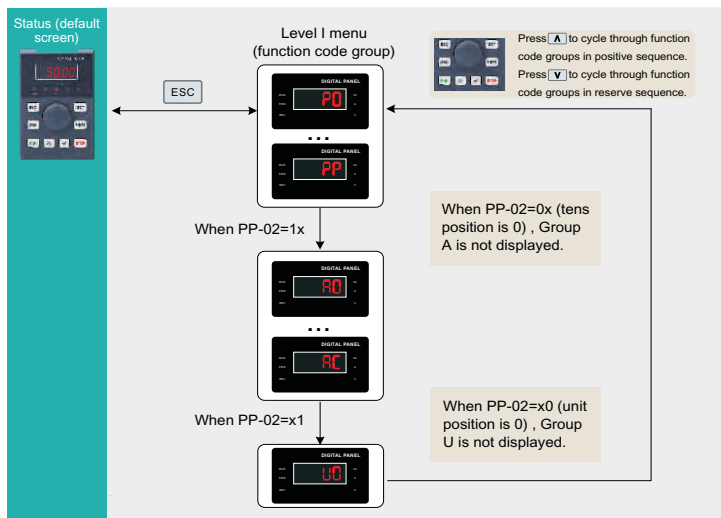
Status (default screen)

50.00

ESC

Level I menu (function code group)

Press ∧ to cycle through function code groups in positive sequence.
Press ∨ to cycle through function code groups in reserve sequence.

DIGITAL PANEL

P0

...

DIGITAL PANEL

PP

When PP-02=1x

When PP-02=0x (tens position is 0) , Group A is not displayed.

DIGITAL PANEL

A0

...

DIGITAL PANEL

AC

When PP-02=x1

When PP-02=x0 (unit position is 0) , Group U is not displayed.

DIGITAL PANEL

U0